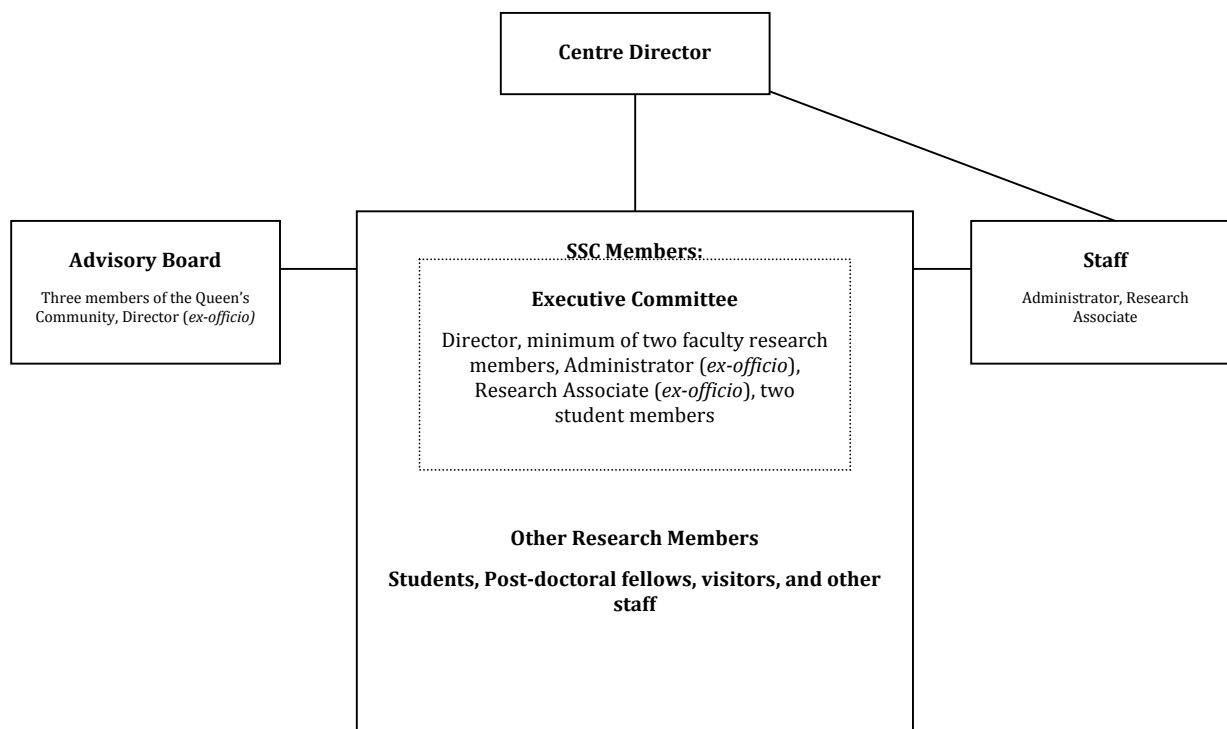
Centre Director

Advisory Board

Three members of the Queen's Community, Director (ex-officio)

SSC Members:

Executive Committee

Director, minimum of two faculty research members, Administrator (ex-officio), Research Associate (ex-officio), two student members

Other Research Members

Students, Post-doctoral fellows, visitors, and other staff

Staff

Administrator, Research Associate